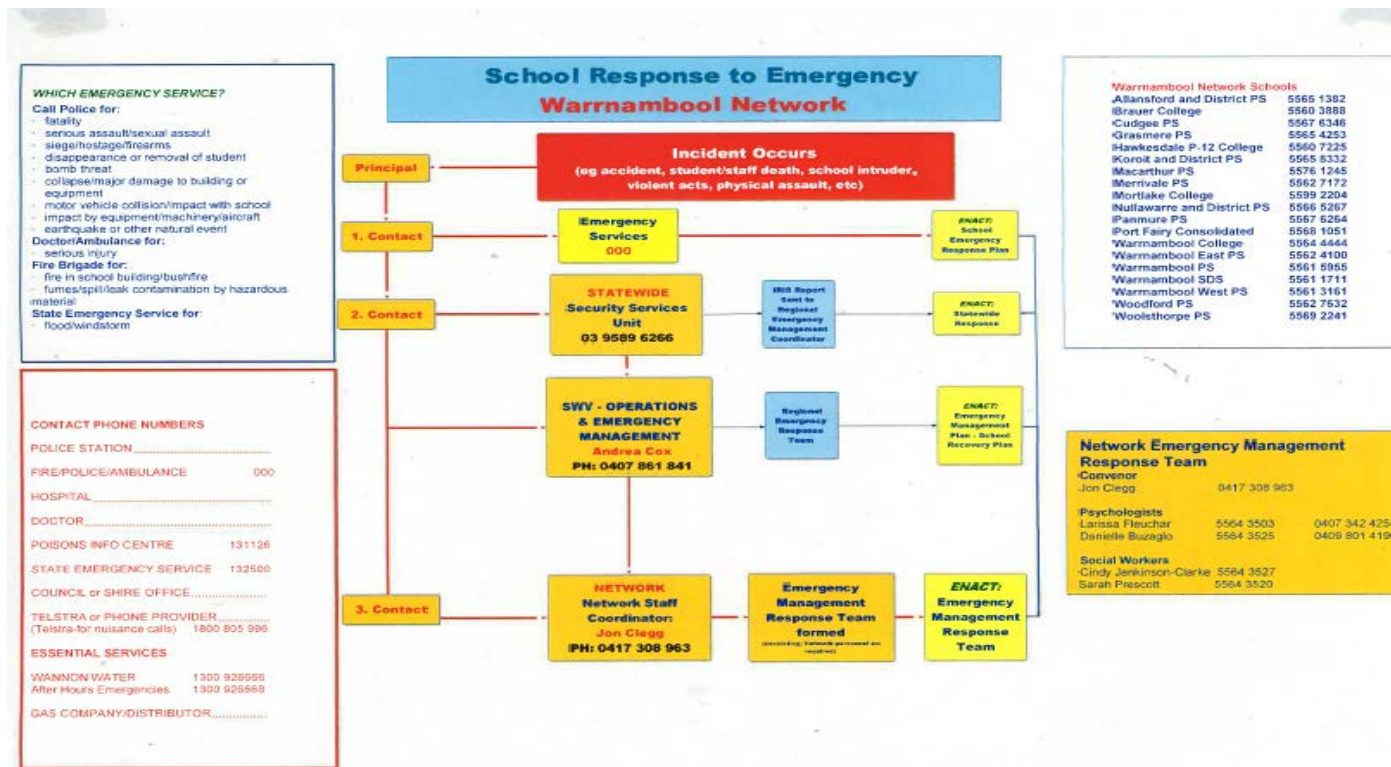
WHICH EMERGENCY SERVICE?
Call Police for:
- fatality
- serious assault/sexual assault
- siege/hostage/firearms
- disappearance or removal of student
- bomb threat
- collapse/major damage to building or equipment
- motor vehicle collision/impact with school
- impact by equipment/machinery/aircraft
- earthquake or other natural event
Doctor/Ambulance for:
- serious injury
Fire Brigade for:
- fire in school building/bushfire
- fumes/spill/leak contamination by hazardous material
State Emergency Service for:
- flood/windstorm

CONTACT PHONE NUMBERS
POLICE STATION
FIRE/POLICE/AMBULANCE 000
HOSPITAL
DOCTOR
POISONS INFO CENTRE 131126
STATE EMERGENCY SERVICE 132500
COUNCIL or SHIRE OFFICE
TELSTRA or PHONE PROVIDER (Telstra-for nuisance calls) 1800 805 996
ESSENTIAL SERVICES
WANNON WATER 1300 926666
After Hours Emergencies 1300 926668
GAS COMPANY/DISTRIBUTOR

School Response to Emergency
Warrnambool Network

Principal

Incident Occurs
(eg accident, student/staff death, school intruder, violent acts, physical assault, etc)

1. Contact
Emergency Services
000
ENACT: School Emergency Response Plan

2. Contact
STATEWIDE
Security Services Unit
03 9589 6266
IRIS Report Sent to Regional Emergency Management Coordinator
ENACT: Statewide Response

SWV - OPERATIONS & EMERGENCY MANAGEMENT
Andrea Cox
PH: 0407 861 841
Regional Emergency Response Team
ENACT: Emergency Management Plan - School Recovery Plan

3. Contact
NETWORK
Network Staff Coordinator:
Jon Clegg
PH: 0417 308 963
Emergency Management Response Team formed
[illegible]
ENACT: Emergency Management Response Team

Warrnambool Network Schools
| | |
|---|---|
| Allansford and District PS | 5565 1382 |
| Brauer College | 5560 3888 |
| Cudgee PS | 5567 6346 |
| Grasmere PS | 5565 4253 |
| Hawkesdale P-12 College | 5560 7225 |
| Koroit and District PS | 5565 8332 |
| Macarthur PS | 5576 1245 |
| Merrivale PS | 5562 7172 |
| Mortlake College | 5599 2204 |
| Nullawarre and District PS | 5566 5267 |
| Panmure PS | 5567 6264 |
| Port Fairy Consolidated | 5568 1051 |
| Warrnambool College | 5564 4444 |
| Warrnambool East PS | 5562 4100 |
| Warrnambool PS | 5561 5955 |
| Warrnambool SDS | 5561 1711 |
| Warrnambool West PS | 5561 3161 |
| Woodford PS | 5562 7632 |
| Woolsthorpe PS | 5569 2241 |

Network Emergency Management Response Team
Convenor
Jon Clegg 0417 308 963
Psychologists
Larissa Fleuchar 5564 3503 0407 342 425
Danielle Buzaglo 5564 3525 0409 801 419
Social Workers
Cindy Jenkinson-Clarke 5564 3527
Sarah Prescott 5564 3520